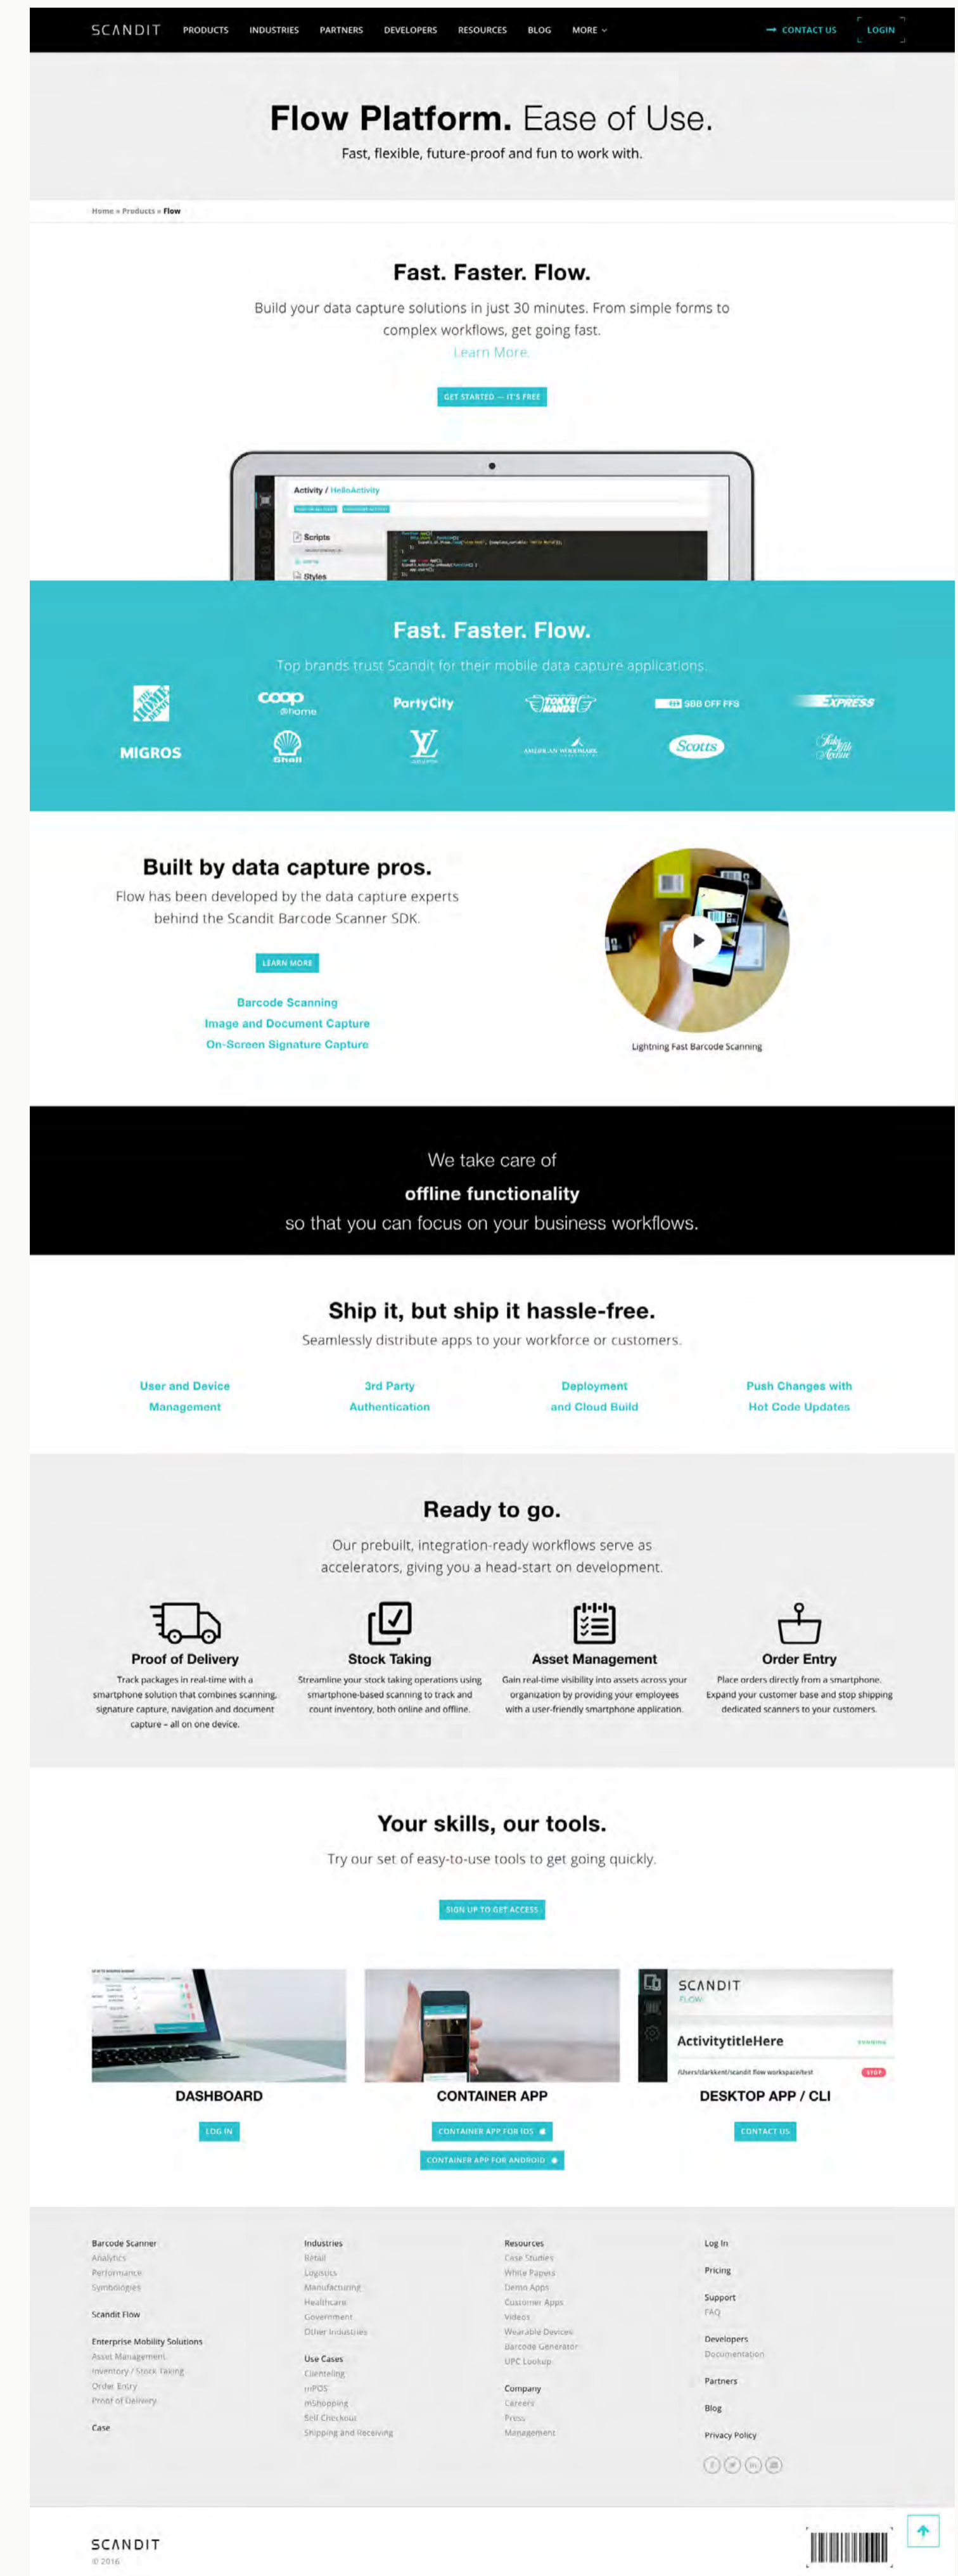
SCANDIT PRODUCTS INDUSTRIES PARTNERS DEVELOPERS RESOURCES BLOG MORE

CONTACT US LOGIN

Flow Platform. Ease of Use.

Fast, flexible, future-proof and fun to work with.

Home » Products » Flow

Fast. Faster. Flow.

Build your data capture solutions in just 30 minutes. From simple forms to complex workflows, get going fast.
Learn More.

GET STARTED — IT'S FREE

Activity / HelloActivity

Scripts

Styles

Fast. Faster. Flow.

Top brands trust Scandit for their mobile data capture applications.

MIGROS coop @home PartyCity TOKYU HANDS EXPRESS Shell AMERICAN WOODMARK Scotts

Built by data capture pros.

Flow has been developed by the data capture experts behind the Scandit Barcode Scanner SDK.

LEARN MORE

Barcode Scanning
Image and Document Capture
On-Screen Signature Capture

Lightning Fast Barcode Scanning

We take care of
offline functionality
so that you can focus on your business workflows.

Ship it, but ship it hassle-free.

Seamlessly distribute apps to your workforce or customers.

User and Device Management

3rd Party Authentication

Deployment and Cloud Build

Push Changes with Hot Code Updates

Ready to go.

Our prebuilt, integration-ready workflows serve as accelerators, giving you a head-start on development.

Proof of Delivery
Track packages in real-time with a smartphone solution that combines scanning, signature capture, navigation and document capture – all on one device.

Stock Taking
Streamline your stock taking operations using smartphone-based scanning to track and count inventory, both online and offline.

Asset Management
Gain real-time visibility into assets across your organization by providing your employees with a user-friendly smartphone application.

Order Entry
Place orders directly from a smartphone. Expand your customer base and stop shipping dedicated scanners to your customers.

Your skills, our tools.

Try our set of easy-to-use tools to get going quickly.

SIGN UP TO GET ACCESS

SCANDIT FLOW
ActivitytitleHere

DASHBOARD
LOG IN

CONTAINER APP
CONTAINER APP FOR IOS
CONTAINER APP FOR ANDROID

DESKTOP APP / CLI
CONTACT US

Barcode Scanner
Analytics
Performance
Symbologies

Scandit Flow

Enterprise Mobility Solutions
Asset Management
Inventory / Stock Taking
Order Entry
Proof of Delivery

Case

Industries
Retail
Logistics
Manufacturing
Healthcare
Government
Other Industries

Use Cases
Clienteling
mPOS
mShopping
Self Checkout
Shipping and Receiving

Resources
Case Studies
White Papers
Demo Apps
Customer Apps
Videos
Wearable Devices
Barcode Generator
UPC Lookup

Company
Careers
Press
Management

Log In

Pricing

Support
FAQ

Developers
Documentation

Partners

Blog

Privacy Policy

SCANDIT
© 2016